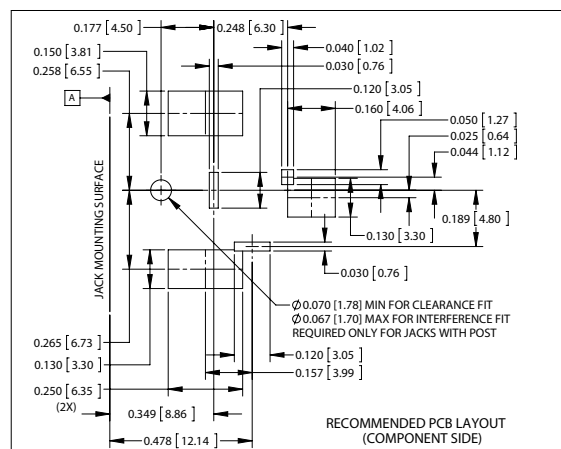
0.177 [ 4.50 ]
0.248 [ 6.30 ]
0.150 [ 3.81 ]
0.040 [ 1.02 ]
0.258 [ 6.55 ]
0.030 [ 0.76 ]
A
0.120 [ 3.05 ]
0.160 [ 4.06 ]
0.050 [ 1.27 ]
0.025 [ 0.64 ]
0.044 [ 1.12 ]
JACK MOUNTING SURFACE
0.189 [ 4.80 ]
0.130 [ 3.30 ]
0.030 [ 0.76 ]
$\emptyset$ 0.070 [ 1.78] MIN FOR CLEARANCE FIT
$\emptyset$ 0.067 [ 1.70] MAX FOR INTERFERENCE FIT
REQUIRED ONLY FOR JACKS WITH POST
0.265 [ 6.73 ]
0.130 [ 3.30 ]
0.120 [ 3.05 ]
0.157 [ 3.99 ]
0.250 [ 6.35 ]
(2X)
0.349 [ 8.86 ]
0.478 [ 12.14 ]
RECOMMENDED PCB LAYOUT
(COMPONENT SIDE)